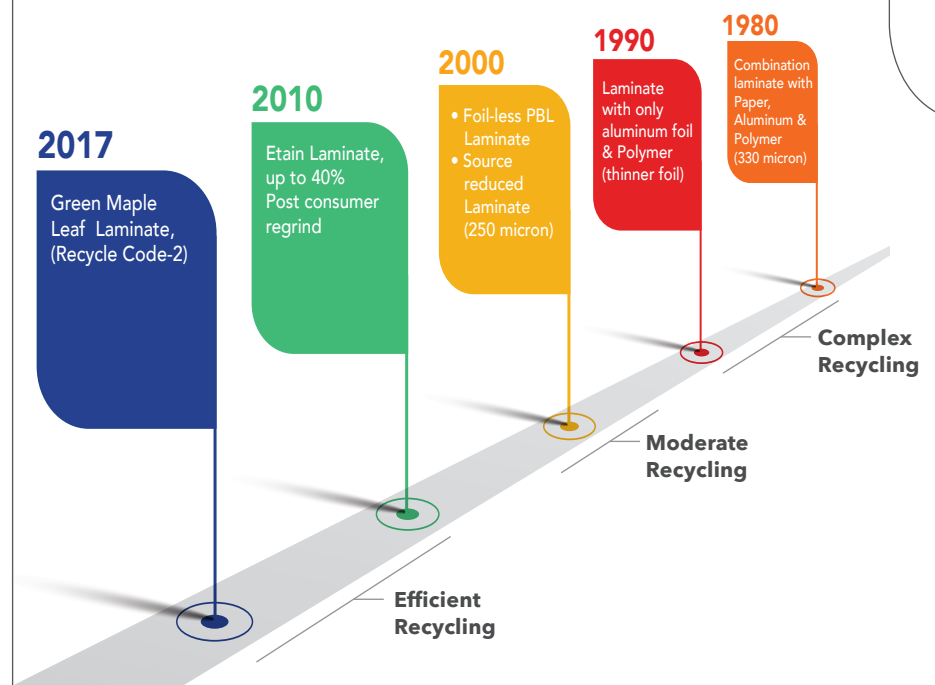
2017
Green Maple Leaf Laminate, (Recycle Code-2)

2010
Etain Laminate, up to 40% Post consumer regrind

2000
• Foil-less PBL Laminate
• Source reduced Laminate (250 micron)

1990
Laminate with only aluminum foil & Polymer (thinner foil)

1980
Combination laminate with Paper, Aluminum & Polymer (330 micron)

Complex Recycling

Moderate Recycling

Efficient Recycling